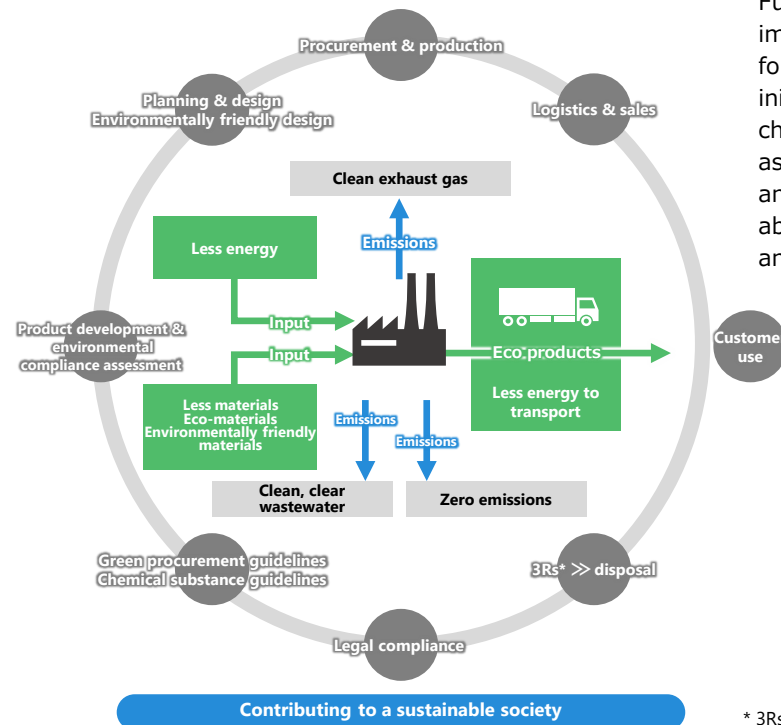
Procurement & production

Planning & design
Environmentally friendly design

Logistics & sales

Clean exhaust gas

Emissions

Less energy

Input

Input

Product development & environmental compliance assessment

Eco products

Less energy to transport

Custome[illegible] use

Less materials
Eco-materials
Environmentally friendly materials

Emissions

Emissions

Clean, clear wastewater

Zero emissions

Green procurement guidelines
Chemical substance guidelines

3Rs* ≫ disposal

Legal compliance

Contributing to a sustainable society

Fu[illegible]
im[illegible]
fo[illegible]
ini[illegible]
ch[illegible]
as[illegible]
an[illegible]
ab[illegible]
an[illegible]

* 3Rs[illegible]